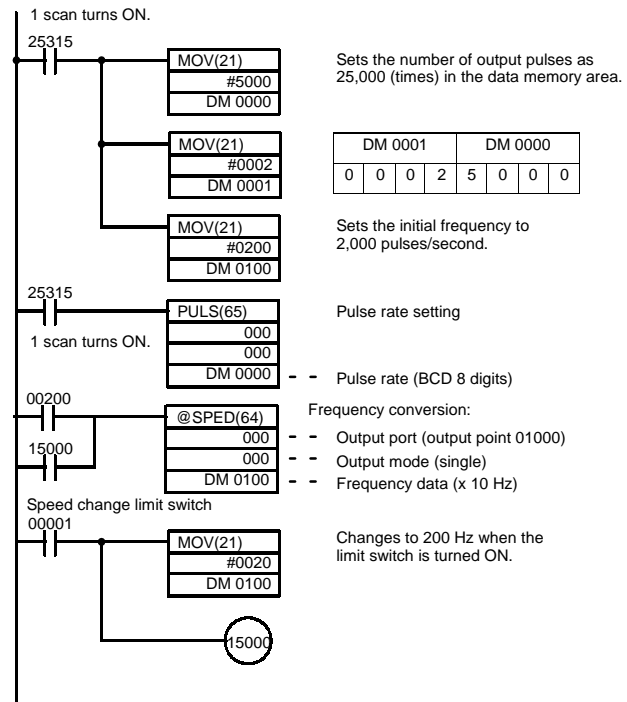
1 scan turns ON.

25315

MOV(21)
#5000
DM 0000

Sets the number of output pulses as 25,000 (times) in the data memory area.

MOV(21)
#0002
DM 0001

| DM 0001 | | | | DM 0000 | | | |
|---|---|---|---|---|---|---|---|
| 0 | 0 | 0 | 2 | 5 | 0 | 0 | 0 |

MOV(21)
#0200
DM 0100

Sets the initial frequency to 2,000 pulses/second.

25315

PULS(65)
000
000
DM 0000

Pulse rate setting

1 scan turns ON.

Pulse rate (BCD 8 digits)

00200

@SPED(64)
000
000
DM 0100

15000

Frequency conversion:
Output port (output point 01000)
Output mode (single)
Frequency data (x 10 Hz)

Speed change limit switch
00001

MOV(21)
#0020
DM 0100

Changes to 200 Hz when the limit switch is turned ON.

15000